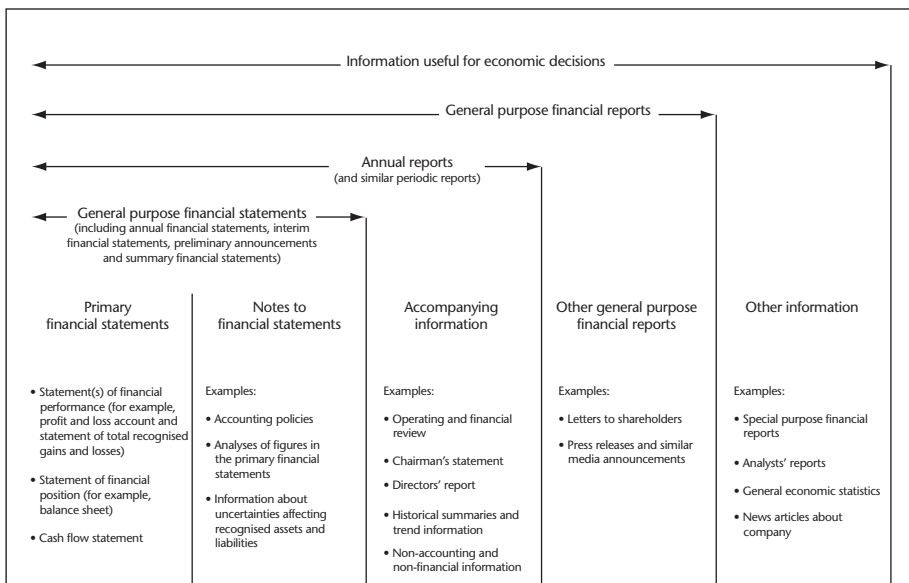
Information useful for economic decisions

General purpose financial reports

Annual reports
(and similar periodic reports)

General purpose financial statements
(including annual financial statements, interim financial statements, preliminary announcements and summary financial statements)

Primary financial statements

• Statement(s) of financial performance (for example, profit and loss account and statement of total recognised gains and losses)

• Statement of financial position (for example, balance sheet)

• Cash flow statement

Notes to financial statements

Examples:

• Accounting policies

• Analyses of figures in the primary financial statements

• Information about uncertainties affecting recognised assets and liabilities

Accompanying information

Examples:

• Operating and financial review

• Chairman's statement

• Directors' report

• Historical summaries and trend information

• Non-accounting and non-financial information

Other general purpose financial reports

Examples:

• Letters to shareholders

• Press releases and similar media announcements

Other information

Examples:

• Special purpose financial reports

• Analysts' reports

• General economic statistics

• News articles about company